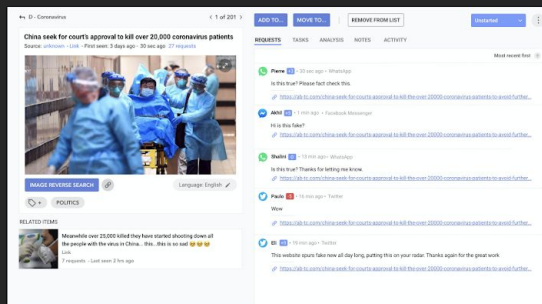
D - Coronavirus

1 of 201

China seek for court's approval to kill over 20,000 coronavirus patients

Source: unknown · Link · First seen: 3 days ago · 30 sec ago 37 requests

IMAGE REVERSE SEARCH

Language: English

POLITICS

RELATED ITEMS

Meanwhile over 25,000 killed they have started shooting down all the people with the virus in China... this...this is so sad 😢😢😢

Link

7 requests · Last seen 2 hrs ago

ADD TO... MOVE TO... REMOVE FROM LIST

Unstarted

REQUESTS TASKS ANALYSIS NOTES ACTIVITY

Most recent first

Pierre · 30 sec ago · WhatsApp

Is this true? Please fact check this.

https://ab-tc.com/china-seek-for-courts-approval-to-kill-the-over-20000-coronavirus-patients-to-avoid-further...

Akhil · 1 min ago · Facebook Messenger

Hi is this fake?

https://ab-tc.com/china-seek-for-courts-approval-to-kill-the-over-20000-coronavirus-patients-to-avoid-further...

Shalini · 15 min ago · WhatsApp

Is this true? Thanks for letting me know.

https://ab-tc.com/china-seek-for-courts-approval-to-kill-the-over-20000-coronavirus-patients-to-avoid-further...

Paulo · 1 min ago · Twitter

Wow

https://ab-tc.com/china-seek-for-courts-approval-to-kill-the-over-20000-coronavirus-patients-to-avoid-further...

Eli · 30 min ago · Twitter

This website spurs fake new all day long, putting this on your radar. Thanks again for the great work

https://ab-tc.com/china-seek-for-courts-approval-to-kill-the-over-20000-coronavirus-patients-to-avoid-further...